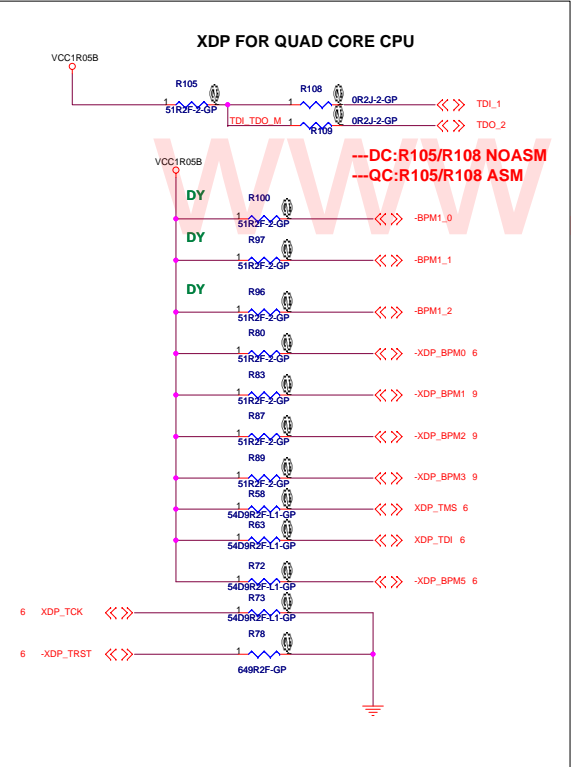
XDP FOR QUAD CORE CPU

VCC1R05B

R105
1
51R2F-2-GP

R108
1
0R2J-2-GP
TDI_1

TDI_TDO_M
R109
0R2J-2-GP
TDO_2

VCC1R05B

---DC:R105/R108 NOASM
---QC:R105/R108 ASM

DY
R100
1
51R2F-2-GP
-BPM1_0

DY
R97
1
51R2F-2-GP
-BPM1_1

DY
R96
1
51R2F-2-GP
-BPM1_2

R80
1
51R2F-2-GP
-XDP_BPM0 6

R83
1
51R2F-2-GP
-XDP_BPM1 9

R87
1
51R2F-2-GP
-XDP_BPM2 9

R89
1
51R2F-2-GP
-XDP_BPM3 9

R58
1
54D9R2F-L1-GP
XDP_TMS 6

R63
1
54D9R2F-L1-GP
XDP_TDI 6

R72
1
54D9R2F-L1-GP
-XDP_BPM5 6

R73
6 XDP_TCK
54D9R2F-L1-GP

R78
6 -XDP_TRST
649R2F-GP